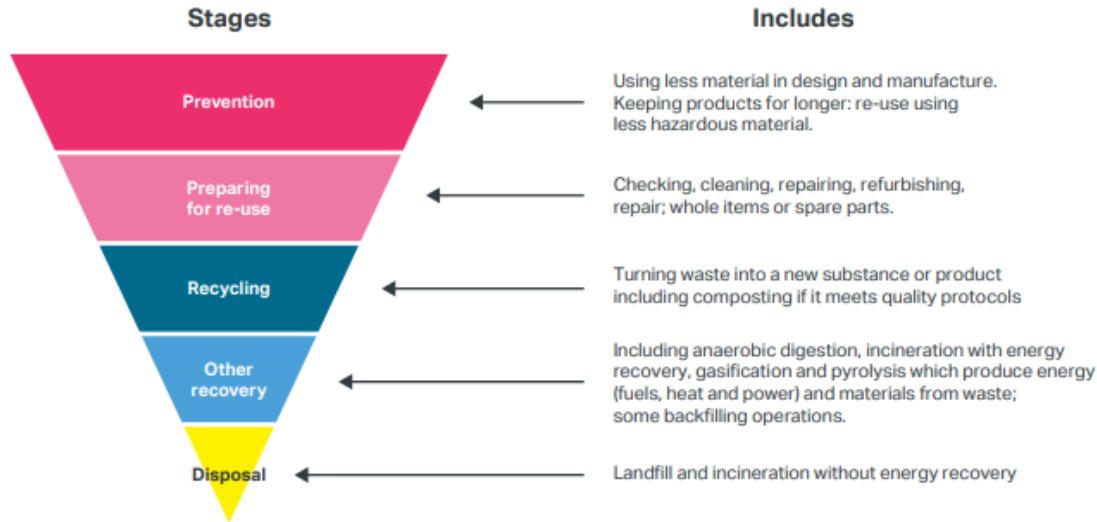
Stages

Includes

Prevention

Using less material in design and manufacture. Keeping products for longer: re-use using less hazardous material.

Preparing for re-use

Checking, cleaning, repairing, refurbishing, repair; whole items or spare parts.

Recycling

Turning waste into a new substance or product including composting if it meets quality protocols

Other recovery

Including anaerobic digestion, incineration with energy recovery, gasification and pyrolysis which produce energy (fuels, heat and power) and materials from waste; some backfilling operations.

Disposal

Landfill and incineration without energy recovery